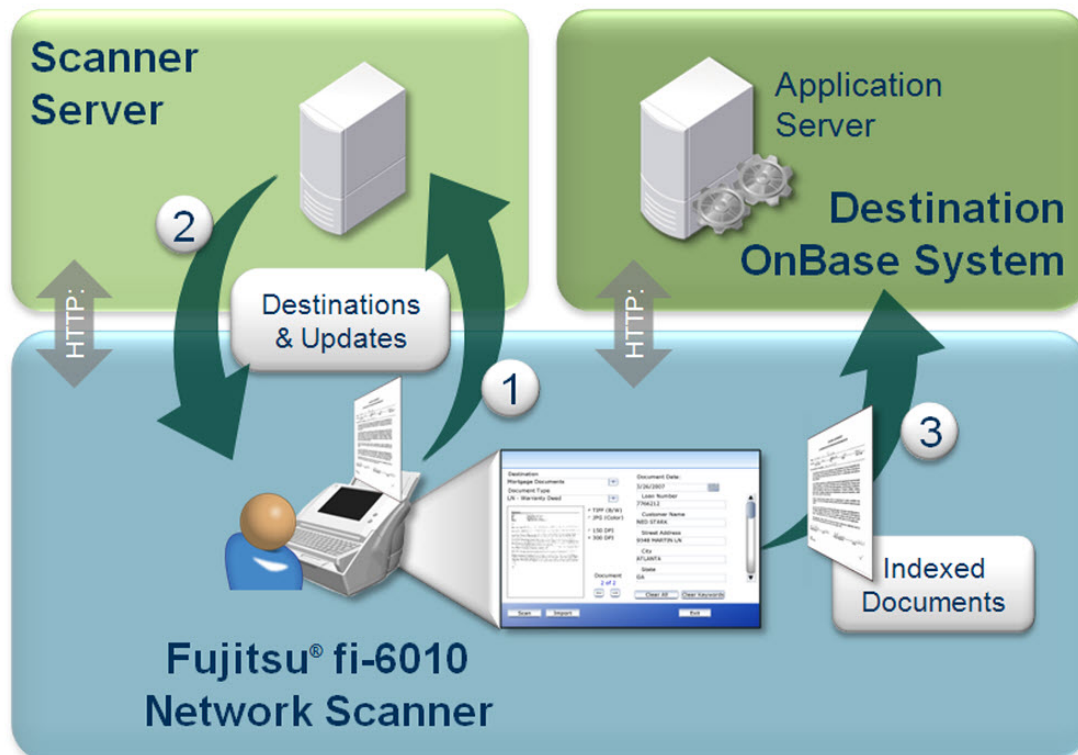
Scanner Server

Application Server

Destination OnBase System

2

HTTP:

Destinations & Updates

HTTP:

1

3

Destination
Mortgage Documents
Document Type
LN - Warranty Deed

Document Date:
3/26/2007
Loan Number
7766212
Customer Name
NED STARK
Street Address
3348 MARTIN LN
City
ATLANTA
State
GA

TIFF (B/W)
JPG (Color)
150 DPI
300 DPI

Document
2 of 2

Clear All
Clear Keywords

Scan
Import
Exit

Indexed Documents

Fujitsu® fi-6010 Network Scanner